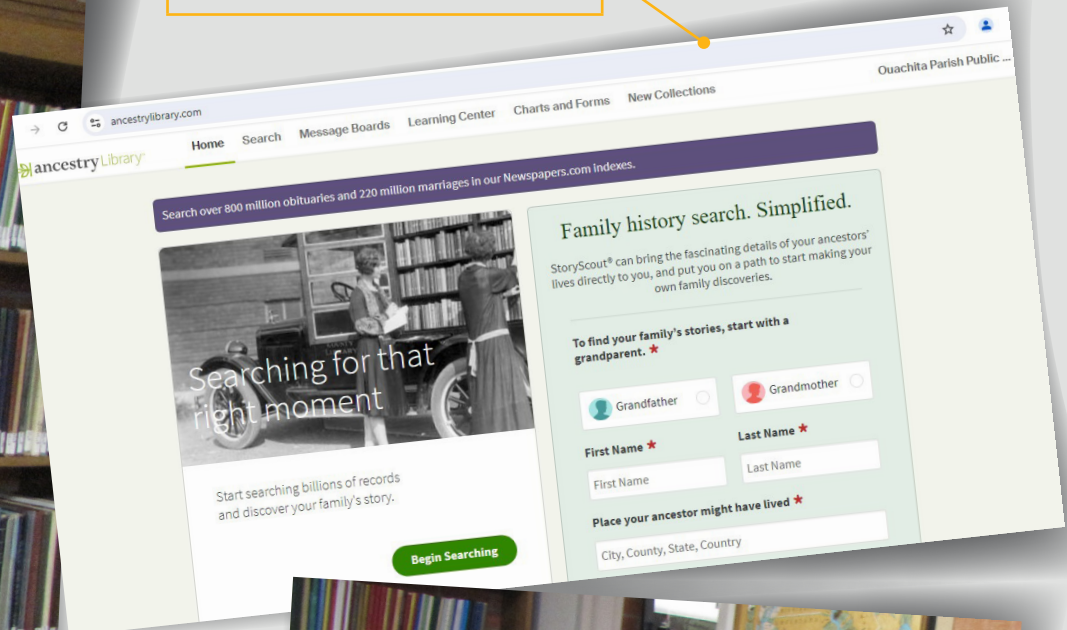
ancestrylibrary.com

Ouachita Parish Public ...

ancestry Library

Home Search Message Boards Learning Center Charts and Forms New Collections

Search over 800 million obituaries and 220 million marriages in our Newspapers.com indexes.

Searching for that right moment

Start searching billions of records and discover your family's story.

Begin Searching

Family history search. Simplified.

StoryScout® can bring the fascinating details of your ancestors' lives directly to you, and put you on a path to start making your own family discoveries.

To find your family's stories, start with a grandparent. *

Grandfather

Grandmother

First Name *

First Name

Last Name *

Last Name

Place your ancestor might have lived *

City, County, State, Country